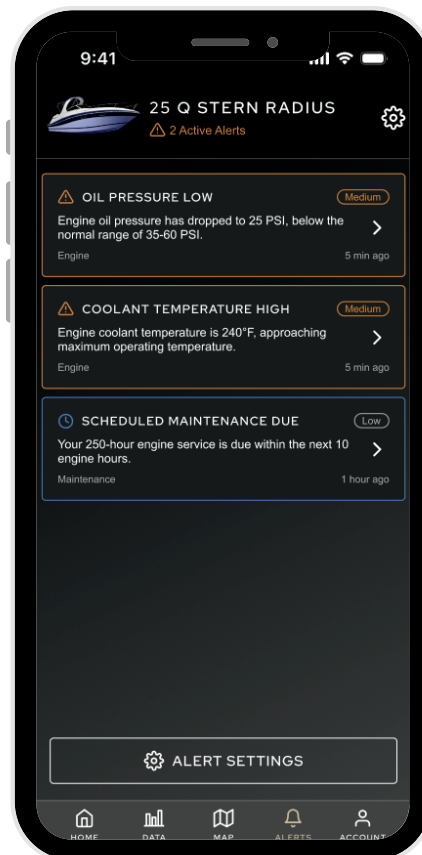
9:41

25 Q STERN RADIUS
2 Active Alerts

OIL PRESSURE LOW
Medium
Engine oil pressure has dropped to 25 PSI, below the normal range of 35-60 PSI.
Engine
5 min ago

COOLANT TEMPERATURE HIGH
Medium
Engine coolant temperature is 240°F, approaching maximum operating temperature.
Engine
5 min ago

SCHEDULED MAINTENANCE DUE
Low
Your 250-hour engine service is due within the next 10 engine hours.
Maintenance
1 hour ago

ALERT SETTINGS

HOME
DATA
MAP
ALERTS
ACCOUNT